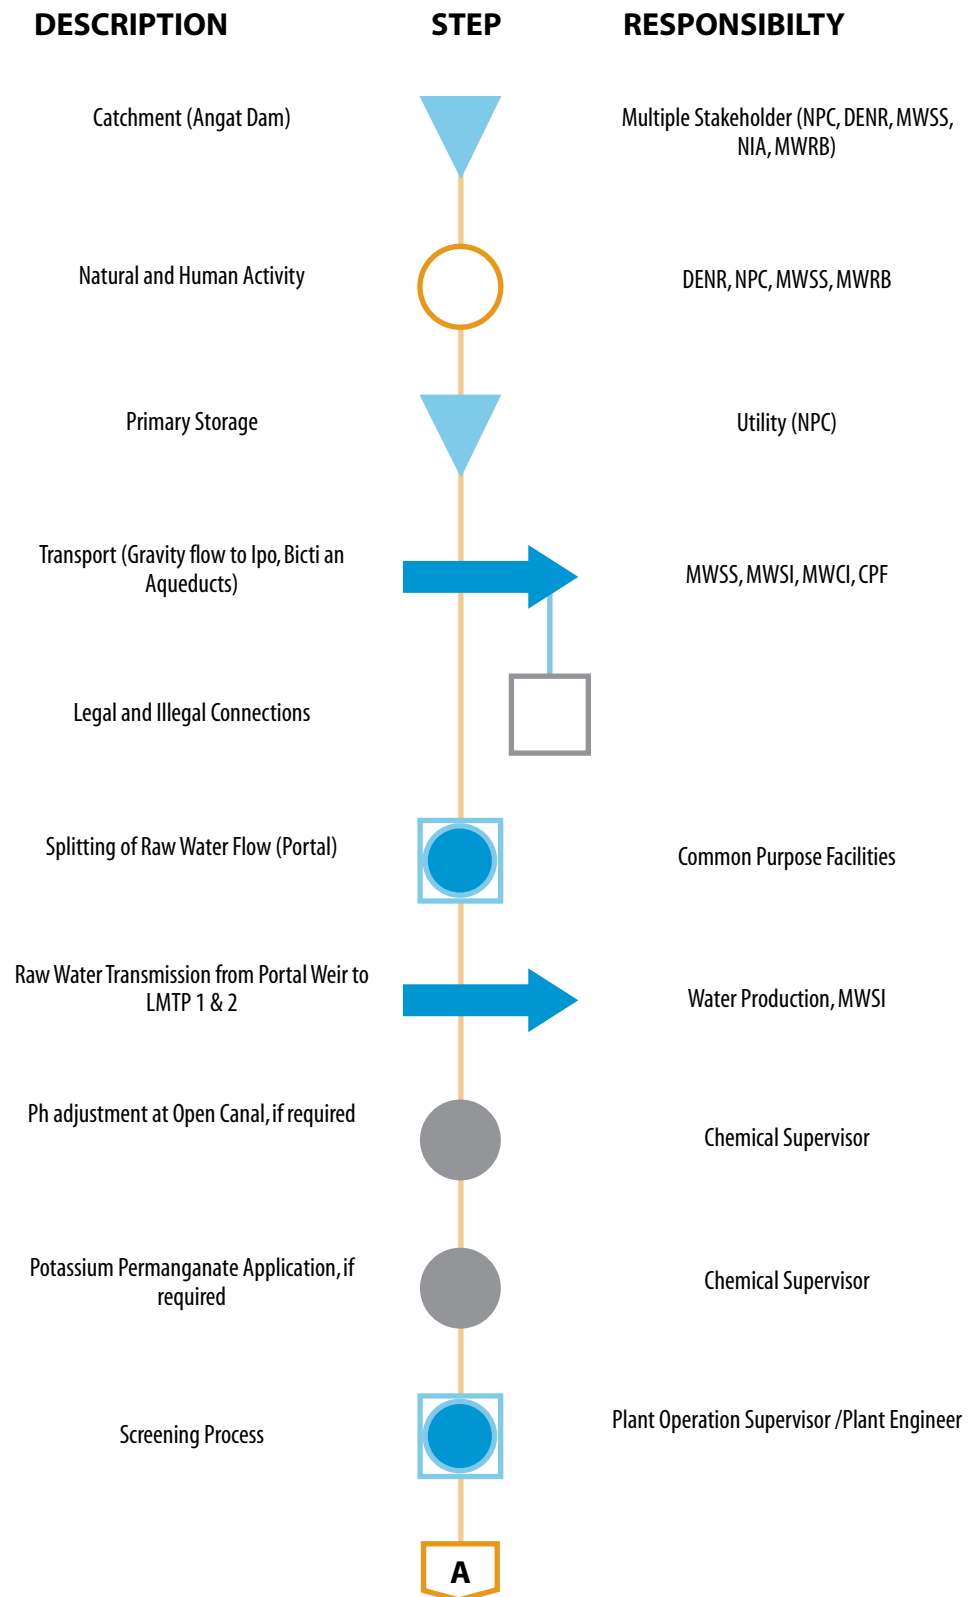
DESCRIPTION

STEP

RESPONSIBILTY

Catchment (Angat Dam)

Multiple Stakeholder (NPC, DENR, MWSS, NIA, MWRB)

Natural and Human Activity

DENR, NPC, MWSS, MWRB

Primary Storage

Utility (NPC)

Transport (Gravity flow to Ipo, Bicti an Aqueducts)

MWSS, MWSI, MWCI, CPF

Legal and Illegal Connections

Splitting of Raw Water Flow (Portal)

Common Purpose Facilities

Raw Water Transmission from Portal Weir to LMTP 1 & 2

Water Production, MWSI

Ph adjustment at Open Canal, if required

Chemical Supervisor

Potassium Permanganate Application, if required

Chemical Supervisor

Screening Process

Plant Operation Supervisor /Plant Engineer

A